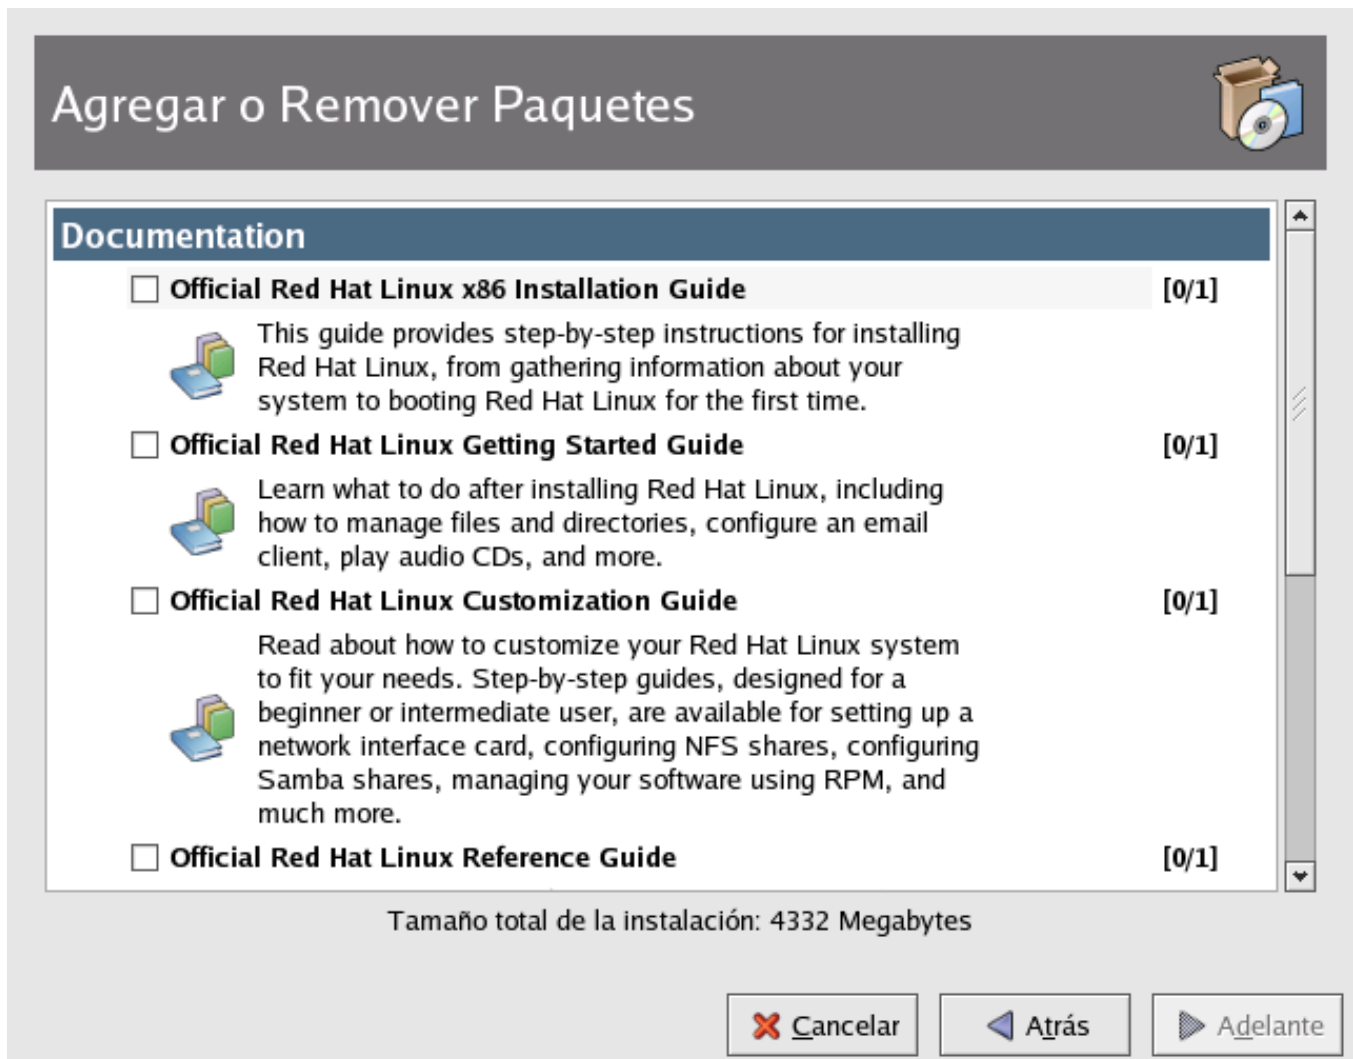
Agregar o Remover Paquetes

Documentation

Official Red Hat Linux x86 Installation Guide [0/1]

This guide provides step-by-step instructions for installing Red Hat Linux, from gathering information about your system to booting Red Hat Linux for the first time.

Official Red Hat Linux Getting Started Guide [0/1]

Learn what to do after installing Red Hat Linux, including how to manage files and directories, configure an email client, play audio CDs, and more.

Official Red Hat Linux Customization Guide [0/1]

Read about how to customize your Red Hat Linux system to fit your needs. Step-by-step guides, designed for a beginner or intermediate user, are available for setting up a network interface card, configuring NFS shares, configuring Samba shares, managing your software using RPM, and much more.

Official Red Hat Linux Reference Guide [0/1]

Tamaño total de la instalación: 4332 Megabytes

Cancelar Atrás Adelante